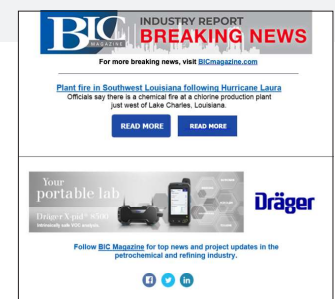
BIC MAGAZINE

INDUSTRY REPORT

BREAKING NEWS

For more breaking news, visit BICmagazine.com

Plant fire in Southwest Louisiana following Hurricane Laura

Officials say there is a chemical fire at a chlorine production plant just west of Lake Charles, Louisiana.

READ MORE

READ MORE

Your portable lab

Dräger X-pid® 8500

Intrinsically safe VOC analysis

Dräger

Follow BIC Magazine for top news and project updates in the petrochemical and refining industry.